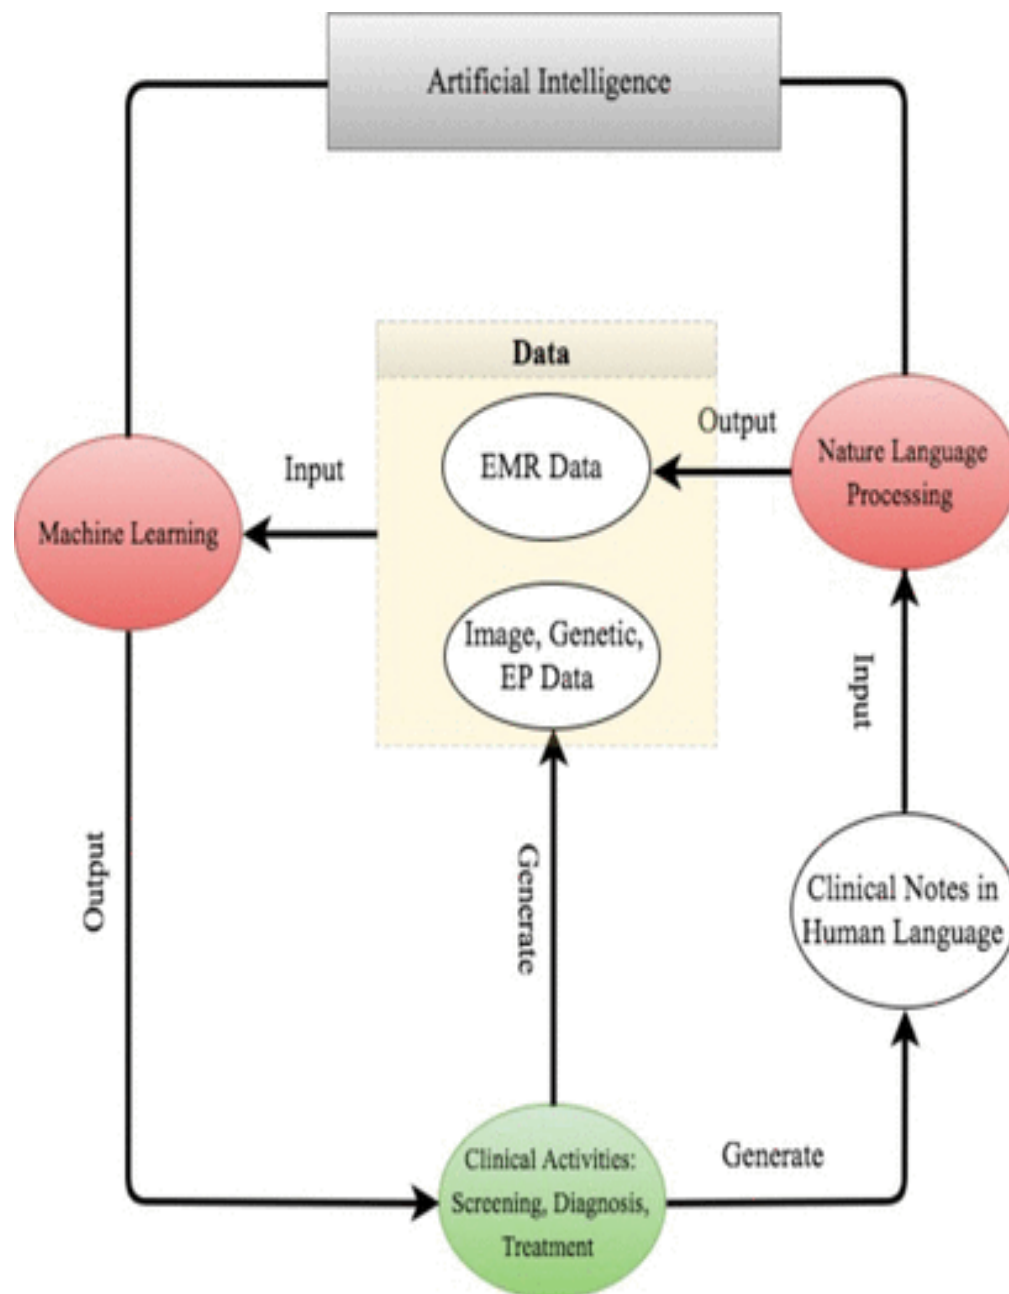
Artificial Intelligence

Data

Output

EMR Data

Nature Language Processing

Input

Machine Learning

Image, Genetic, EP Data

Input

Output

Generate

Clinical Notes in Human Language

Clinical Activities: Screening, Diagnosis, Treatment

Generate